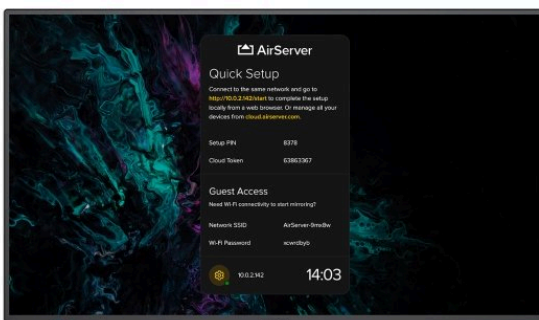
AirServer

Quick Setup

Connect to the same network and go to http://10.0.2.142/start to complete the setup locally from a web browser. Or manage all your devices from cloud.airserver.com.

| | |
|---|---|
| Setup PIN | 8378 |
| Cloud Token | 63863367 |

Guest Access

Need Wi-Fi connectivity to start mirroring?

| | |
|---|---|
| Network SSID | AirServer-9mx8w |
| Wi-Fi Password | xcwrdbyb |

10.0.2.142

14:03